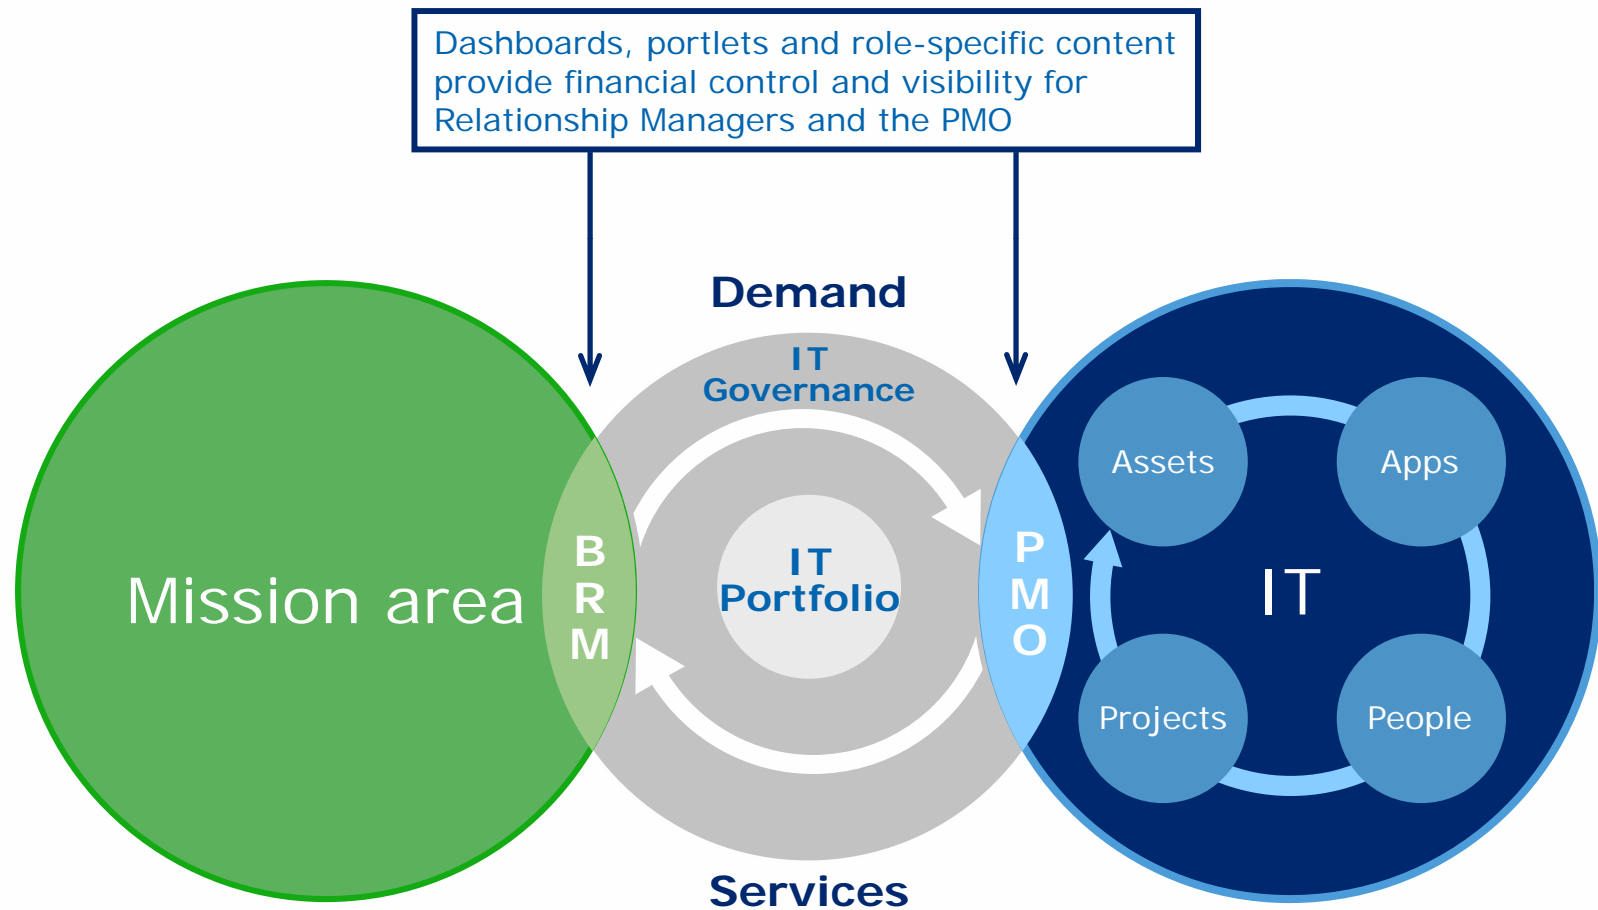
Dashboards, portlets and role-specific content provide financial control and visibility for Relationship Managers and the PMO

Demand

IT Governance

Mission area

BRM

IT Portfolio

PMO

Assets

Apps

IT

Projects

People

Services